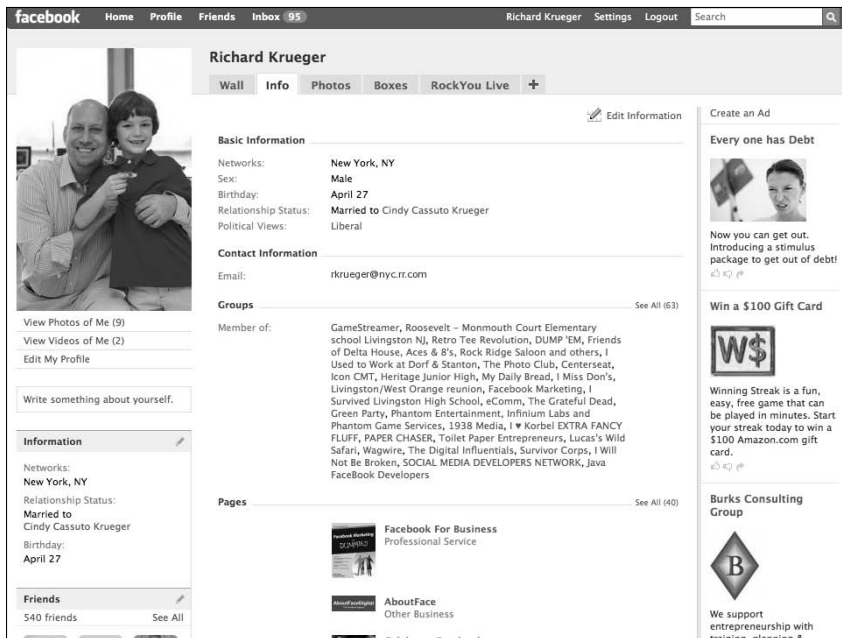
facebook Home Profile Friends Inbox 95 Richard Krueger Settings Logout Search

Richard Krueger

Wall Info Photos Boxes RockYou Live +

Edit Information

Basic Information

| | |
|---|---|
| Networks: | New York, NY |
| Sex: | Male |
| Birthday: | April 27 |
| Relationship Status: | Married to Cindy Cassuto Krueger |
| Political Views: | Liberal |

Contact Information

Email: rkrueger@nyc.rr.com

Groups See All (63)

Member of: GameStreamer, Roosevelt - Monmouth Court Elementary school Livingston NJ, Retro Tee Revolution, DUMP 'EM, Friends of Delta House, Aces & 8's, Rock Ridge Saloon and others, I Used to Work at Dorf & Stanton, The Photo Club, Centerseat, Icon CMT, Heritage Junior High, My Daily Bread, I Miss Don's, Livingston/West Orange reunion, Facebook Marketing, I Survived Livingston High School, eComm, The Grateful Dead, Green Party, Phantom Entertainment, Infinium Labs and Phantom Game Services, 1938 Media, I ♥ Korbel EXTRA FANCY FLUFF, PAPER CHASER, Toilet Paper Entrepreneurs, Lucas's Wild Safari, Wagwire, The Digital Influentials, Survivor Corps, I Will Not Be Broken, SOCIAL MEDIA DEVELOPERS NETWORK, Java FaceBook Developers

Pages See All (40)

Facebook For Business
Professional Service

AboutFace
Other Business

View Photos of Me (9)
View Videos of Me (2)
Edit My Profile

Write something about yourself.

Information

Networks:
New York, NY
Relationship Status:
Married to
Cindy Cassuto Krueger
Birthday:
April 27

Friends
540 friends See All

Create an Ad

Every one has Debt

Now you can get out. Introducing a stimulus package to get out of debt!

Win a $100 Gift Card

W$

Winning Streak is a fun, easy, free game that can be played in minutes. Start your streak today to win a $100 Amazon.com gift card.

Burks Consulting Group

B

We support entrepreneurship with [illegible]